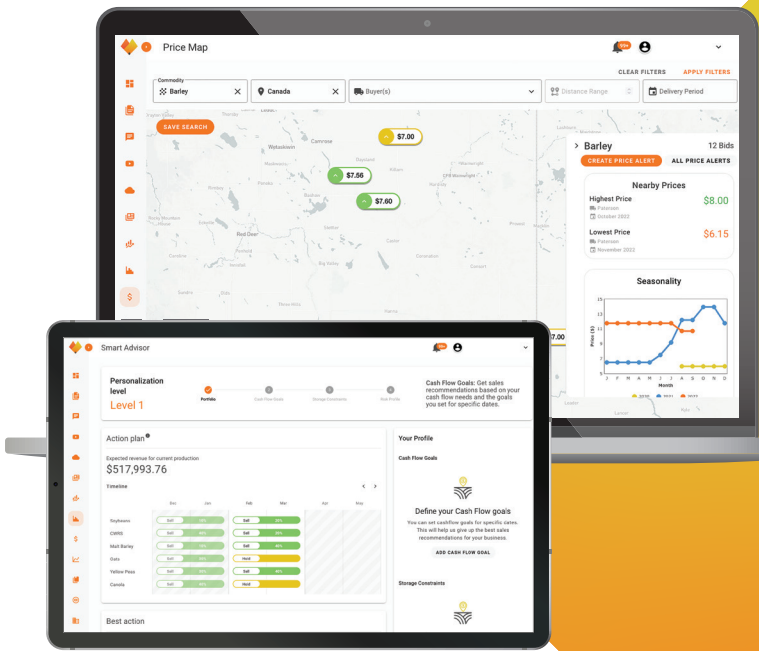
Price Map

CLEAR FILTERS APPLY FILTERS

Commodity
Barley

Canada

Buyer(s)

Distance Range

Delivery Period

SAVE SEARCH

$7.00

$7.56

$7.60

Barley 12 Bids

CREATE PRICE ALERT ALL PRICE ALERTS

Nearby Prices

Highest Price $8.00
Paterson
October 2022

Lowest Price $6.15
Paterson
November 2022

Seasonality

15
12.5
10
7.5
5
2.5
0

J F M A M J J A S O N D
Month

2020 2021 2022

Smart Advisor

Personalization level
Level 1

Portfolio Cash Flow Goals Storage Constraints Risk Profile

Cash Flow Goals: Get sales recommendations based on your cash flow needs and the goals you set for specific dates.

Action plan

Expected revenue for current production
$517,993.76

Timeline

Dec Jan Feb Mar Apr May

Soybeans
CWRS
Malt Barley
Oats
Yellow Peas
Canola

Sell
Hold

Your Profile

Cash Flow Goals

Define your Cash Flow goals

You can set cashflow goals for specific dates. This will help us give up the best sales recommendations for your business.

ADD CASH FLOW GOAL

Storage Constraints

Best action